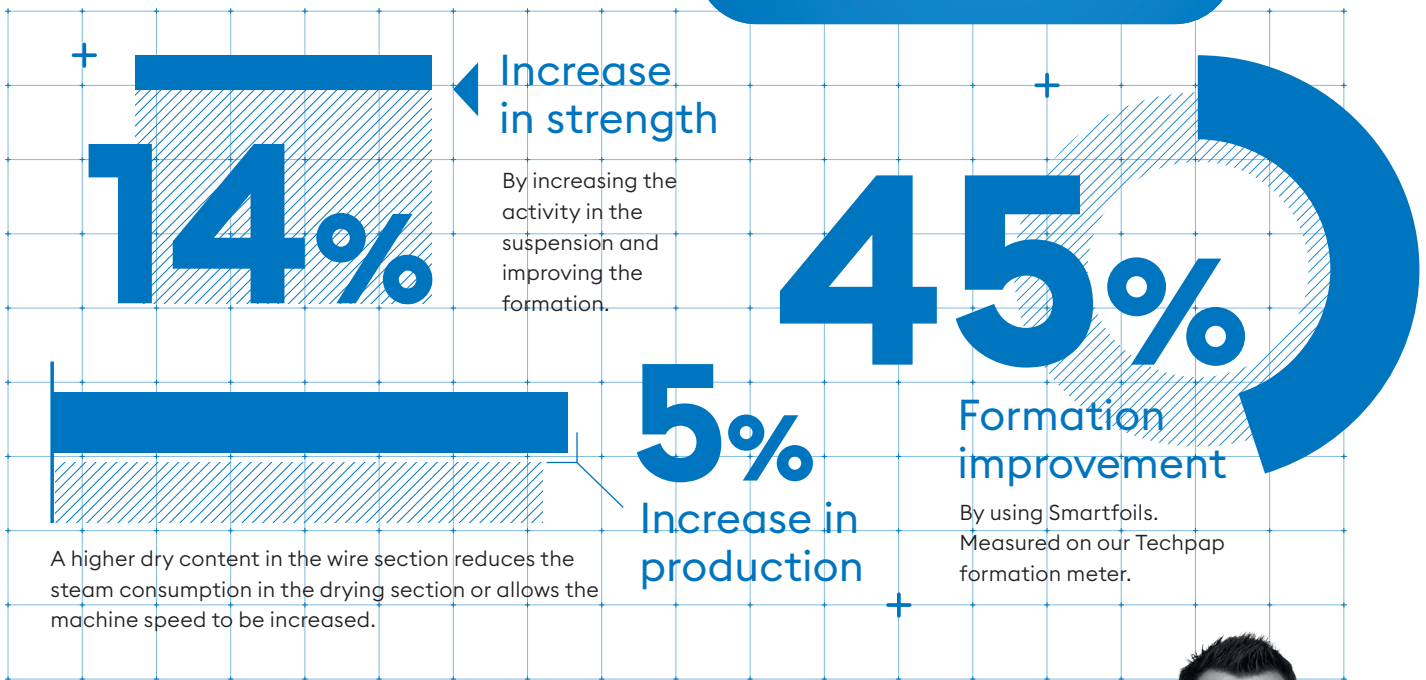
14%

Increase in strength

By increasing the activity in the suspension and improving the formation.

45%

Formation improvement

By using Smartfoils. Measured on our Techpap formation meter.

5%

Increase in production

A higher dry content in the wire section reduces the steam consumption in the drying section or allows the machine speed to be increased.